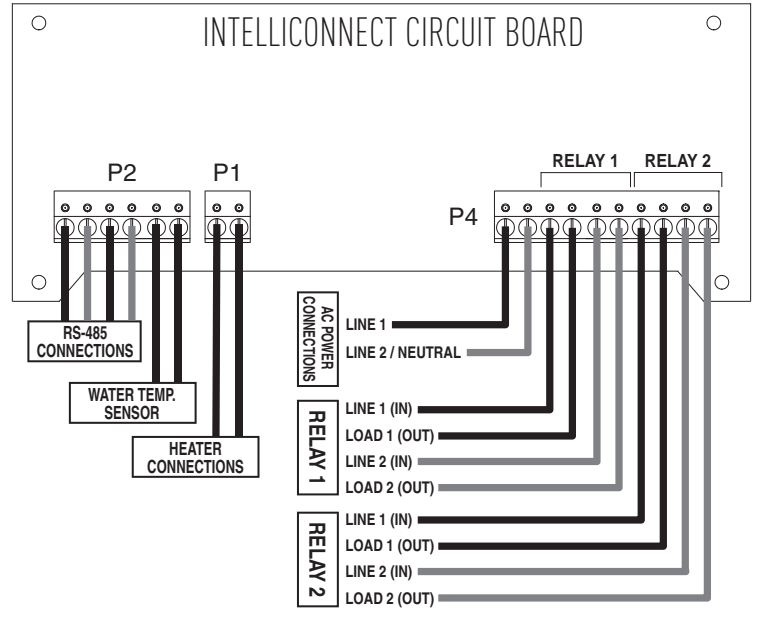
INTELLICONNECT CIRCUIT BOARD

P2

P1

RELAY 1

RELAY 2

P4

RS-485 CONNECTIONS

WATER TEMP. SENSOR

HEATER CONNECTIONS

AC POWER CONNECTIONS

LINE 1

LINE 2 / NEUTRAL

RELAY 1

LINE 1 (IN)

LOAD 1 (OUT)

LINE 2 (IN)

LOAD 2 (OUT)

RELAY 2

LINE 1 (IN)

LOAD 1 (OUT)

LINE 2 (IN)

LOAD 2 (OUT)